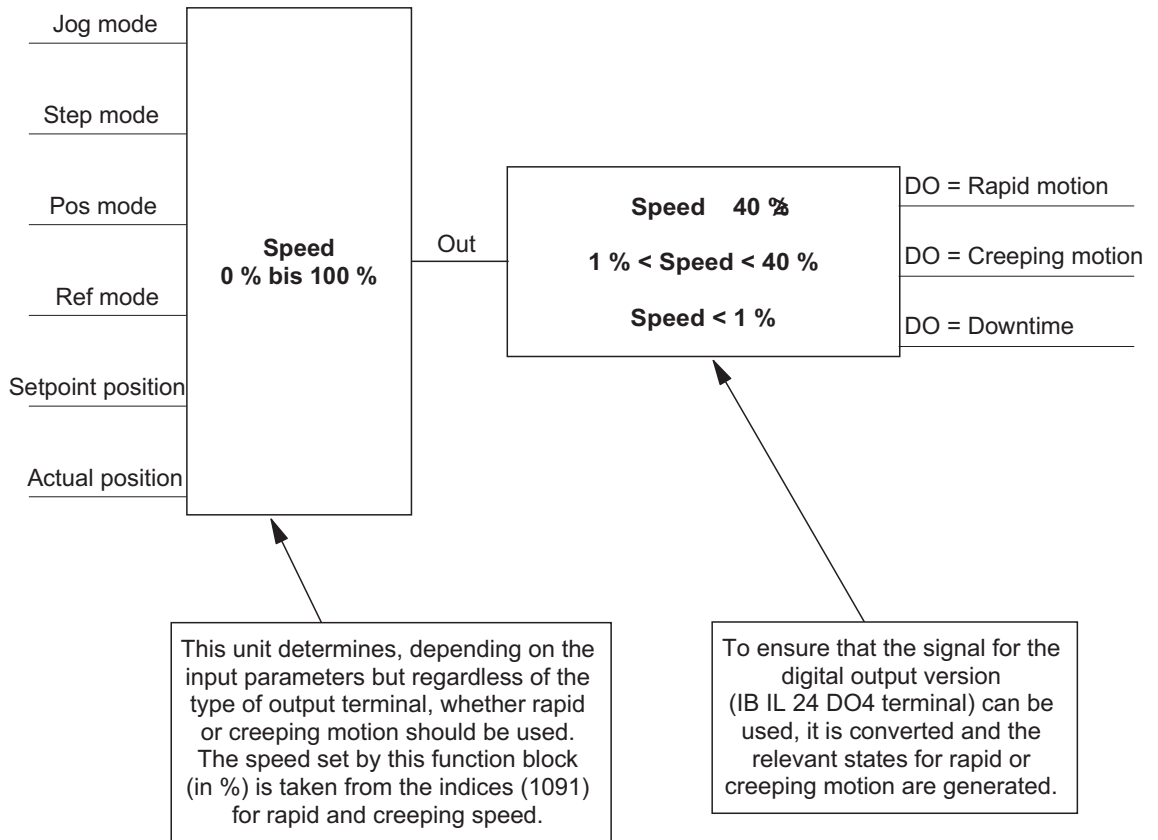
Jog mode

Step mode

Pos mode

Ref mode

Setpoint position

Actual position

Speed
0 % bis 100 %

Out

Speed 40 %

1 % < Speed < 40 %

Speed < 1 %

DO = Rapid motion

DO = Creeping motion

DO = Downtime

This unit determines, depending on the input parameters but regardless of the type of output terminal, whether rapid or creeping motion should be used. The speed set by this function block (in %) is taken from the indices (1091) for rapid and creeping speed.

To ensure that the signal for the digital output version (IB IL 24 DO4 terminal) can be used, it is converted and the relevant states for rapid or creeping motion are generated.